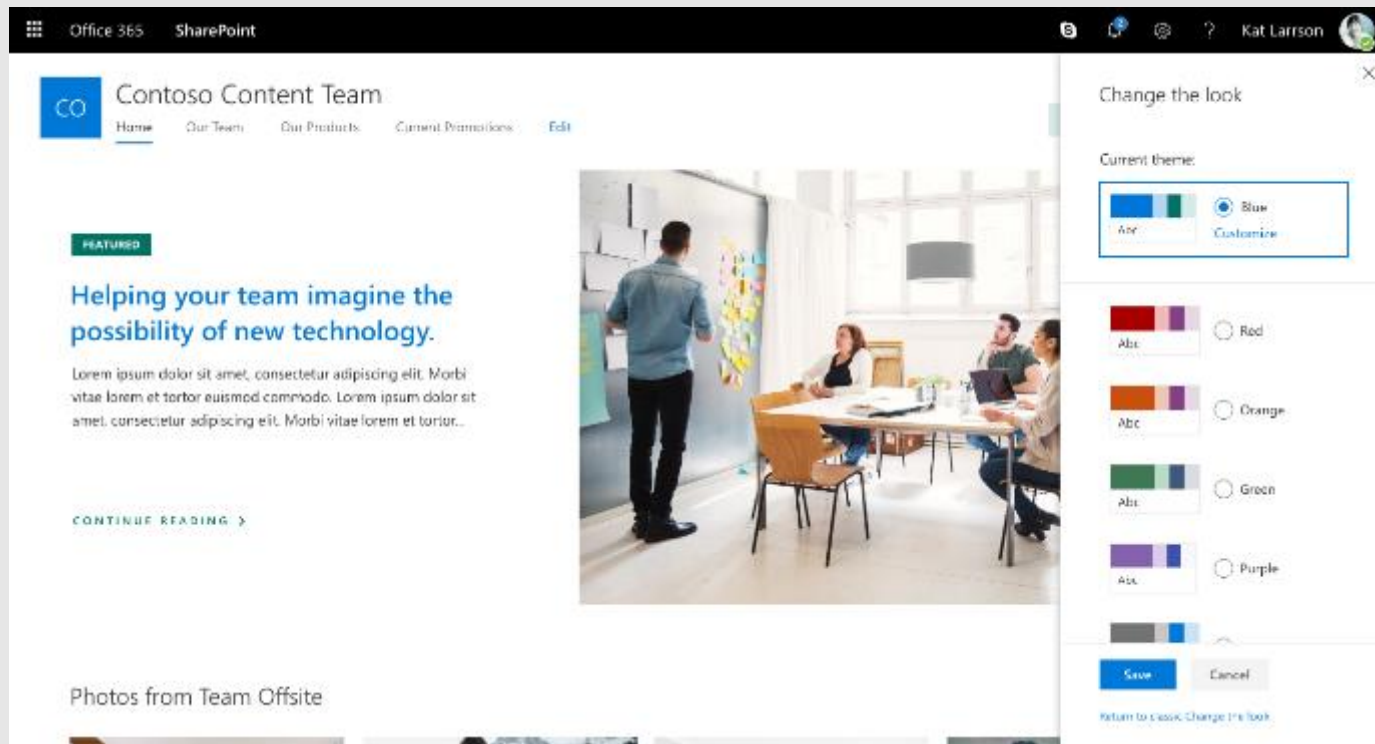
Office 365 SharePoint

? Kat Larrson

CO

Contoso Content Team

Home Our Team Our Products Current Promotions Edit

FEATURED

Helping your team imagine the possibility of new technology.

Lorem ipsum dolor sit amet, consectetur adipiscing elit. Morbi vitae lorem et tortor euismod commodo. Lorem ipsum dolor sit amet, consectetur adipiscing elit. Morbi vitae lorem et tortor..

CONTINUE READING >

Photos from Team Offsite

Change the look

Current theme:

Abc

Blue

Customize

Abc

Red

Abc

Orange

Abc

Green

Abc

Purple

Save

Cancel

Return to classic Change the look